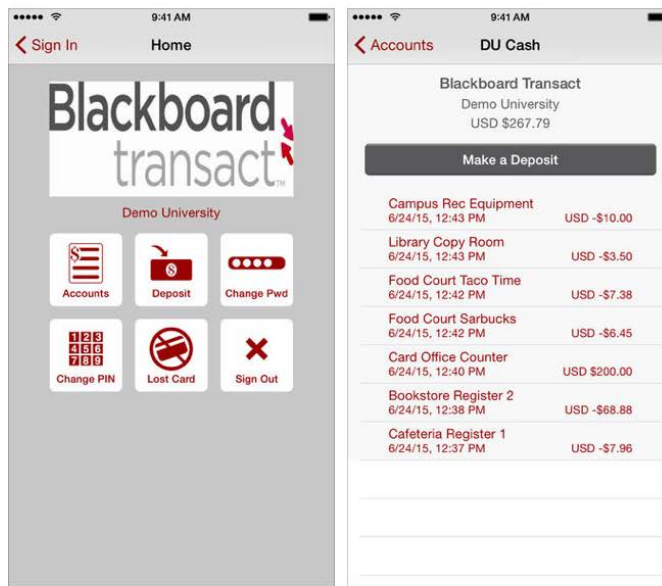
9:41 AM

Sign In

Home

Blackboard transact

Demo University

Accounts

Deposit

Change Pwd

Change PIN

Lost Card

Sign Out

9:41 AM

Accounts

DU Cash

Blackboard Transact
Demo University
USD $267.79

Make a Deposit

Campus Rec Equipment
6/24/15, 12:43 PM USD -$10.00

Library Copy Room
6/24/15, 12:43 PM USD -$3.50

Food Court Taco Time
6/24/15, 12:42 PM USD -$7.38

Food Court Sarbucks
6/24/15, 12:42 PM USD -$6.45

Card Office Counter
6/24/15, 12:40 PM USD $200.00

Bookstore Register 2
6/24/15, 12:38 PM USD -$68.88

Cafeteria Register 1
6/24/15, 12:37 PM USD -$7.96